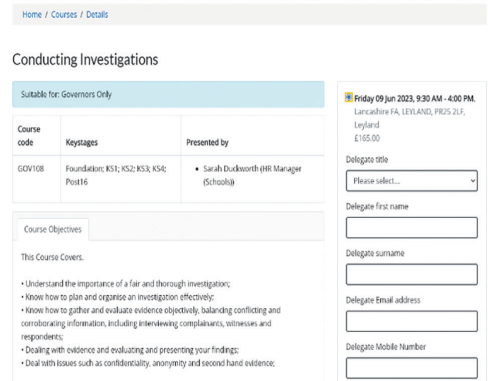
Home / Courses / Details

Conducting Investigations

Suitable for: Governors Only

| Course code | Keystages | Presented by |
|---|---|---|
| GOV108 | Foundation; KS1; KS2; KS3; KS4; Post16 | • Sarah Duckworth (HR Manager (Schools)) |

Course Objectives

This Course Covers.

• Understand the importance of a fair and thorough investigation;
• Know how to plan and organise an investigation effectively;
• Know how to gather and evaluate evidence objectively, balancing conflicting and corroborating information, including interviewing complainants, witnesses and respondents;
• Dealing with evidence and evaluating and presenting your findings;
• Deal with issues such as confidentiality, anonymity and second hand evidence;

Friday 09 Jun 2023, 9:30 AM - 4:00 PM.
Lancashire FA, LEYLAND, PR25 2LF, Leyland
£165.00

Delegate title
Please select...

Delegate first name

Delegate surname

Delegate Email address

Delegate Mobile Number